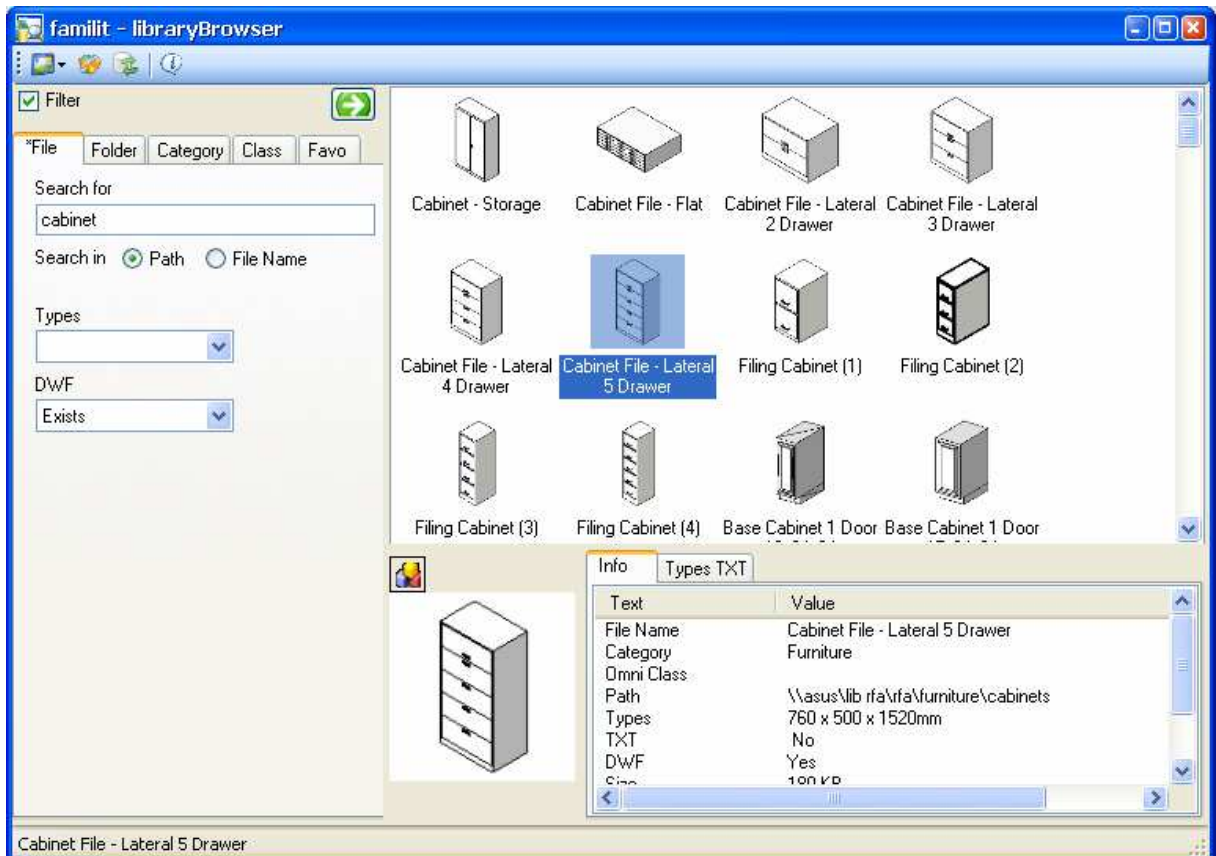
familit - libraryBrowser

Filter

*File | Folder | Category | Class | Favo

Search for

cabinet

Search in Path File Name

Types

DWF

Exists

Cabinet - Storage

Cabinet File - Flat

Cabinet File - Lateral 2 Drawer

Cabinet File - Lateral 3 Drawer

Cabinet File - Lateral 4 Drawer

Cabinet File - Lateral 5 Drawer

Filing Cabinet (1)

Filing Cabinet (2)

Filing Cabinet (3)

Filing Cabinet (4)

Base Cabinet 1 Door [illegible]

Base Cabinet 1 Door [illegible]

Info | Types TXT

| Text | Value |
|---|---|
| File Name | Cabinet File - Lateral 5 Drawer |
| Category | Furniture |
| Omni Class | |
| Path | \\asus\lib rfa\rfa\furniture\cabinets |
| Types | 760 x 500 x 1520mm |
| TXT | No |
| DWF | Yes |
| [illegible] | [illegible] |

Cabinet File - Lateral 5 Drawer